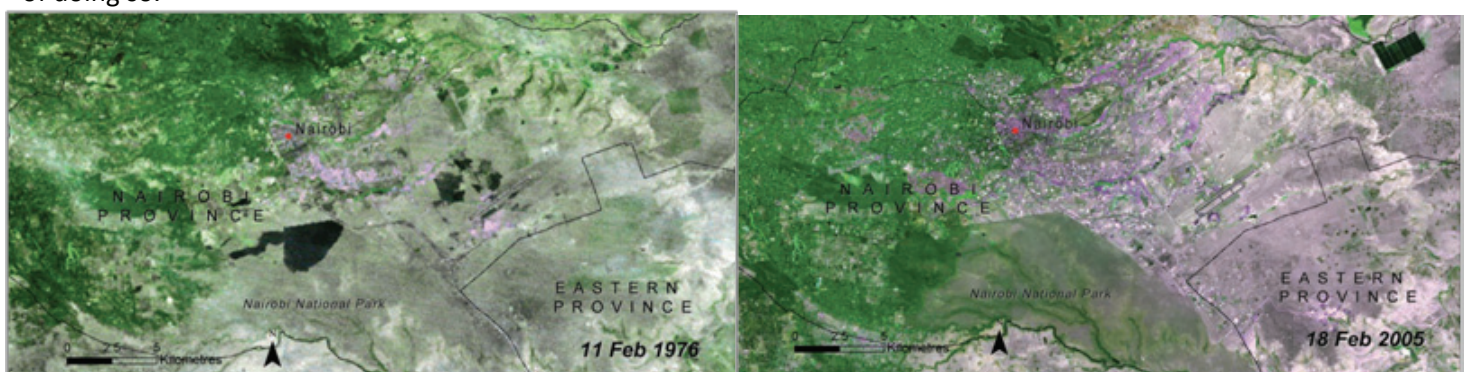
of doing so.

Nairobi
NAIROBI PROVINCE
Nairobi National Park
EASTERN PROVINCE
0 2.5 5 Kilometres
N
11 Feb 1976

Nairobi
NAIROBI PROVINCE
Nairobi National Park
EASTERN PROVINCE
0 2.5 5 Kilometres
18 Feb 2005